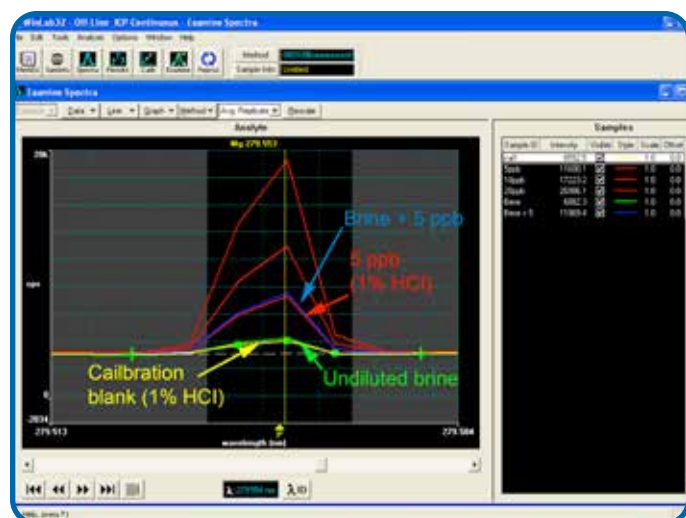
WinLab32 - Off-Line ICP Continuous - Examine Spectra

le Edit Tools Analysis Options Window Help

Method

Sample Info Untitled

Examine Spectra

Data Line Graph Method Avg. Replicate Recalc

Analyte

Mg 279.553

Samples

| Sample ID | Intensity | Visible | Style | Scale | Offset |
|---|---|---|---|---|---|
| Cal | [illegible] | | | 1.0 | 0.0 |
| 5ppb | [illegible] | | | 1.0 | 0.0 |
| 10ppb | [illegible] | | | 1.0 | 0.0 |
| 20ppb | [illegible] | | | 1.0 | 0.0 |
| Brine | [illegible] | | | 1.0 | 0.0 |
| Brine + 5 | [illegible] | | | 1.0 | 0.0 |

20k

cps

0

-2034

279.513

279.584

wavelength (nm)

Brine + 5 ppb

5 ppb (1% HCl)

Cailbration blank (1% HCl)

Undiluted brine